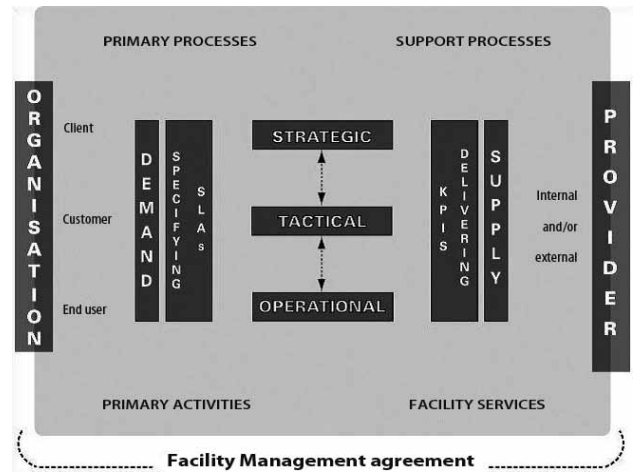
PRIMARY PROCESSES

SUPPORT PROCESSES

ORGANISATION

Client

Customer

End user

DEMAND

SPECIFYING

SLAs

STRATEGIC

TACTICAL

OPERATIONAL

KPIs

DELIVERING

SUPPLY

Internal and/or external

PROVIDER

PRIMARY ACTIVITIES

FACILITY SERVICES

Facility Management agreement